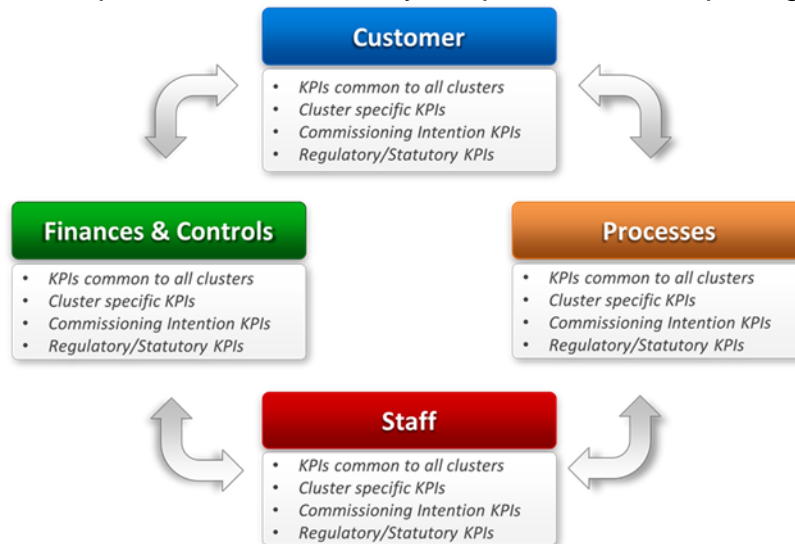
Customer

- KPIs common to all clusters
- Cluster specific KPIs
- Commissioning Intention KPIs
- Regulatory/Statutory KPIs

Finances & Controls

- KPIs common to all clusters
- Cluster specific KPIs
- Commissioning Intention KPIs
- Regulatory/Statutory KPIs

Processes

- KPIs common to all clusters
- Cluster specific KPIs
- Commissioning Intention KPIs
- Regulatory/Statutory KPIs

Staff

- KPIs common to all clusters
- Cluster specific KPIs
- Commissioning Intention KPIs
- Regulatory/Statutory KPIs